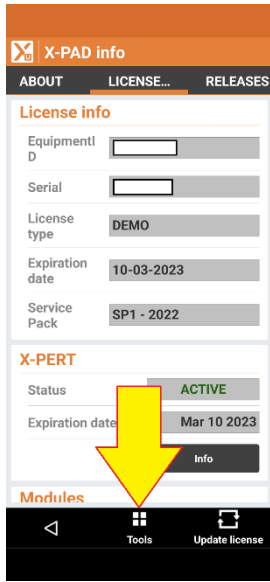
X-PAD info

ABOUT
LICENSE...
RELEASES

License info

EquipmentID
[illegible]

Serial
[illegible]

License type
DEMO

Expiration date
10-03-2023

Service Pack
SP1 - 2022

X-PERT

Status
ACTIVE

Expiration date
Mar 10 2023

Info

Modules

Tools
Update license